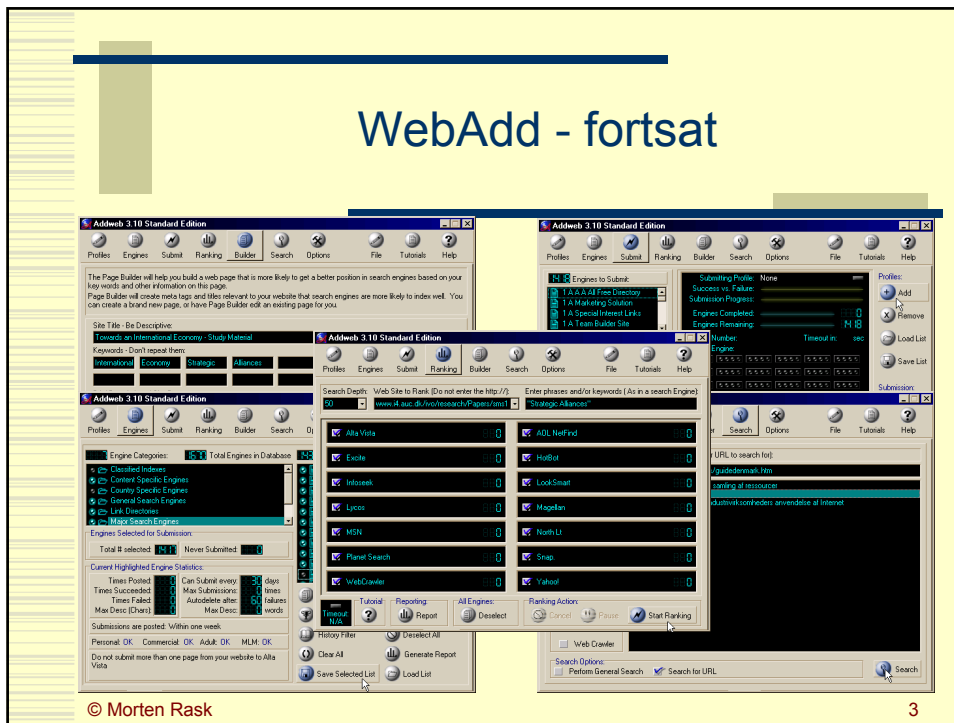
WebAdd - fortsat

Addweb 3.10 Standard Edition

Profiles Engines Submit Ranking Builder Search Options File Tutorials Help

The Page Builder will help you build a web page that is more likely to get a better position in search engines based on your key words and other information on this page.
Page Builder will create meta tags and titles relevant to your website that search engines are more likely to index well. You can create a brand new page, or have Page Builder edit an existing page for you.

Site Title - Be Descriptive:
Towards an International Economy - Study Material
Keywords - Don't repeat them:
International Economy Strategic Alliances

Addweb 3.10 Standard Edition

Profiles Engines Submit Ranking Builder Search Options

Engine Categories: 1600 Total Engines in Database
Classified Indexes
Content Specific Engines
Country Specific Engines
General Search Engines
Link Directories
Major Search Engines

Engines Selected for Submission:
Total # selected: 14 Never Submitted: 0

Current Highlighted Engine Statistics:
Times Posted: Can Submit every: 30 days
Times Succeeded: Max Submissions: times
Times Failed: Autodelete after: 50 failures
Max Desc (Chars): Max Desc: words

Submissions are posted: Within one week
Personal: OK Commercial: OK Adult: OK MLM: OK
Do not submit more than one page from your website to Alta Vista

History Filter Deselect All
Clear All Generate Report
Save Selected List Load List

Addweb 3.10 Standard Edition

Profiles Engines Submit Ranking Builder Search Options File Tutorials Help

Search Depth: 50 Web Site to Rank (Do not enter the http://): www.i4.auc.dk/ivo/research/Papers/sms1
Enter phrases and/or keywords (As in a search Engine): "Strategic Alliances"

Alta Vista 0 AOL NetFind 0
Excite 0 HotBot 0
Infoseek 0 LookSmart 0
Lycos 0 Magellan 0
MSN 0 North Lt. 0
Planet Search 0 Snap. 0
WebCrawler 0 Yahoo! 0

Timeout N/A Tutorial: Reporting: Report All Engines: Deselect Ranking Action: Cancel Pause Start Ranking

Addweb 3.10 Standard Edition

Profiles Engines Submit Ranking Builder Search Options File Tutorials Help

14 Engines to Submit:
1 A A A All Free Directory
1 A Marketing Solution
1 A Special Interest Links
1 A Team Builder Site

Submitting Profile: None
Success vs. Failure:
Submission Progress:
Engines Completed: 0
Engines Remaining: 14
Number: Timeout in: sec
Engine:

Profiles:
Add
Remove
Load List
Save List
Submission:

Search Options File Tutorials Help
URL to search for):
/guidedenmark.htm
samling af ressourcer
dustrivirksomheders anvendelse af Internet

Web Crawler
Search Options
Perform General Search Search for URL
Search

© Morten Rask 3